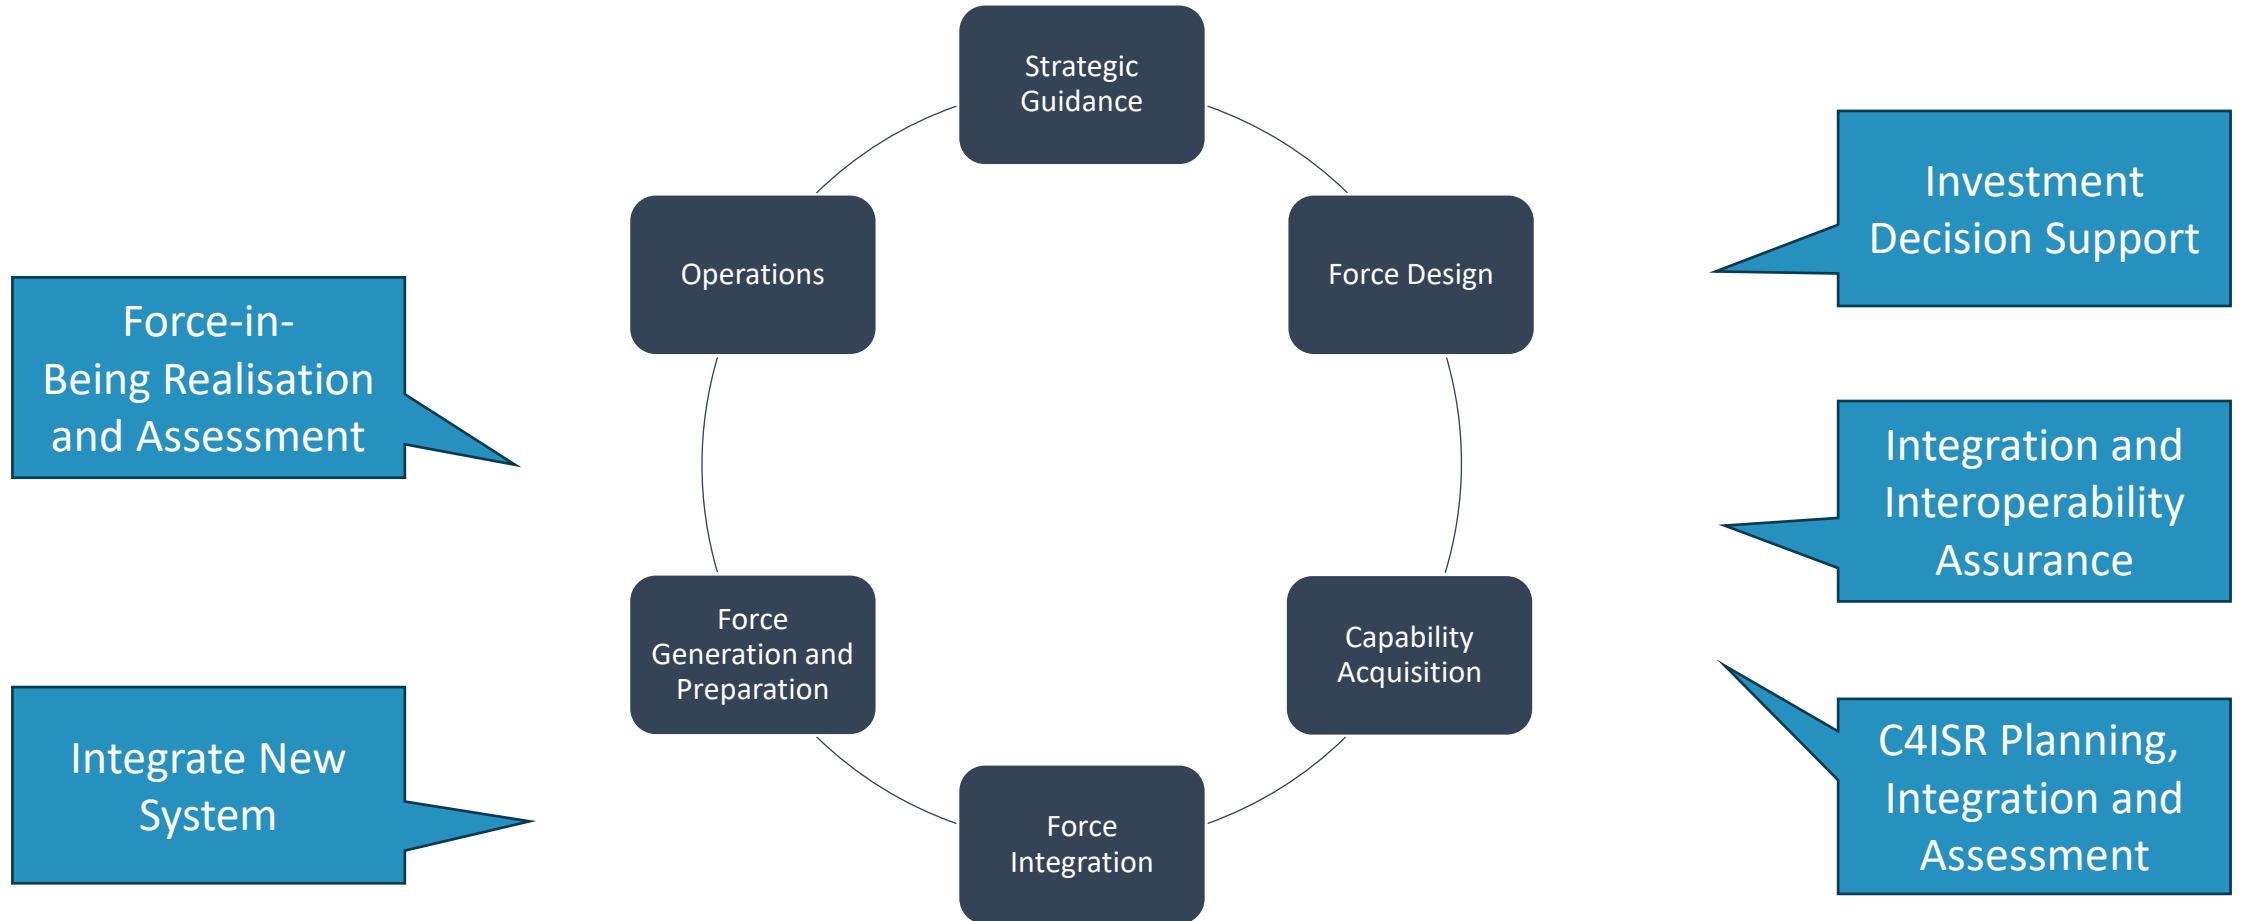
Strategic Guidance

Force Design

Capability Acquisition

Force Integration

Force Generation and Preparation

Operations

Investment Decision Support

Integration and Interoperability Assurance

C4ISR Planning, Integration and Assessment

Force-in-Being Realisation and Assessment

Integrate New System